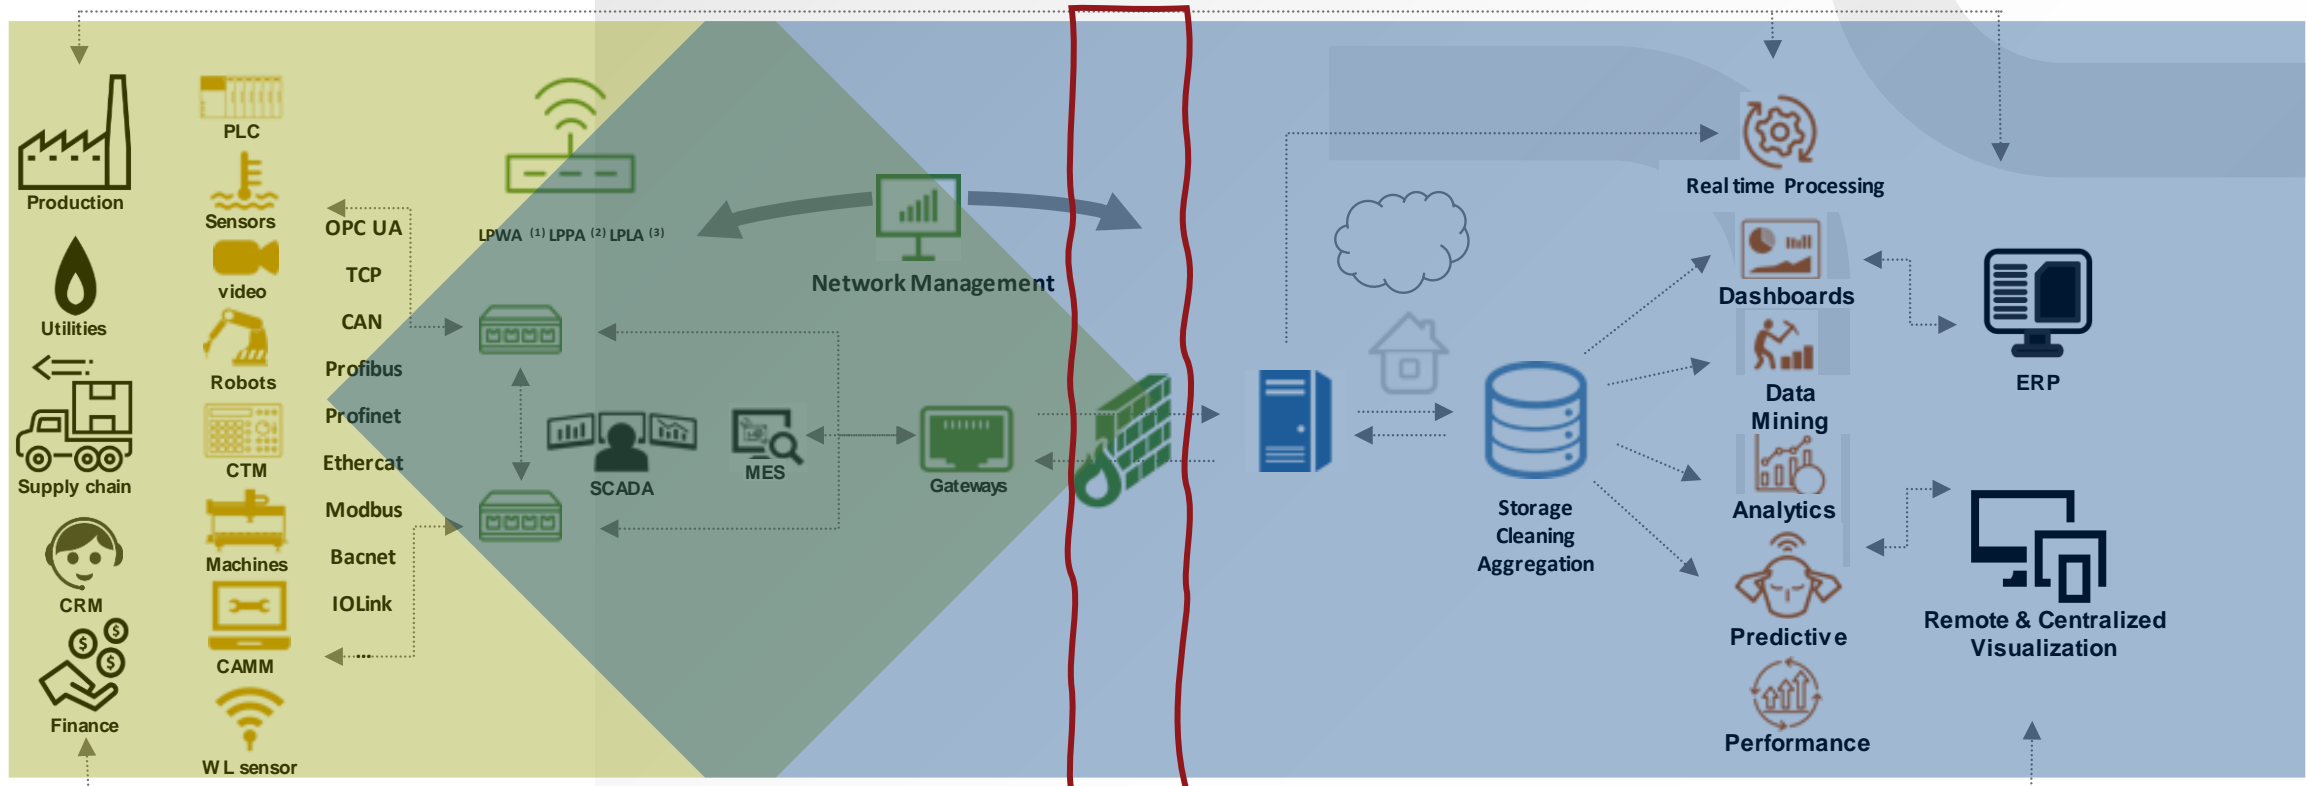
Production

PLC

Sensors

video

Utilities

Robots

CTM

Supply chain

Machines

CRM

CAMM

Finance

W L sensor

OPC UA
TCP
CAN
Profibus
Profinet
Ethercat
Modbus
Bacnet
IOLink

LPWA $^{(1)}$ LPPA $^{(2)}$ LPLA $^{(3)}$

Network Management

SCADA

MES

Gateways

Real time Processing

Dashboards

Data Mining

Analytics

Predictive

Performance

Storage
Cleaning
Aggregation

ERP

Remote & Centralized Visualization